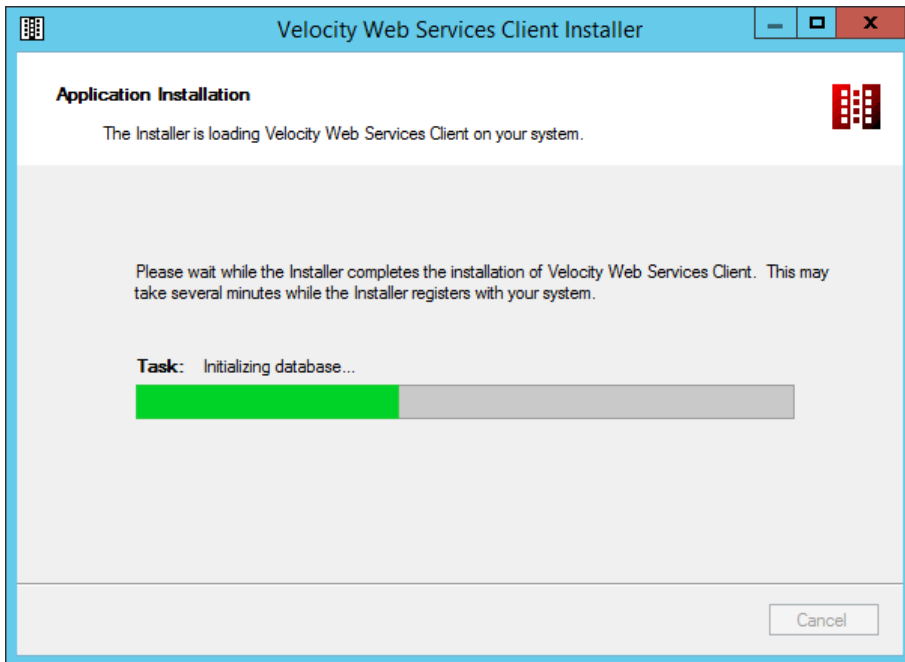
Velocity Web Services Client Installer

Application Installation

The Installer is loading Velocity Web Services Client on your system.

Please wait while the Installer completes the installation of Velocity Web Services Client. This may take several minutes while the Installer registers with your system.

Task: Initializing database...

Cancel